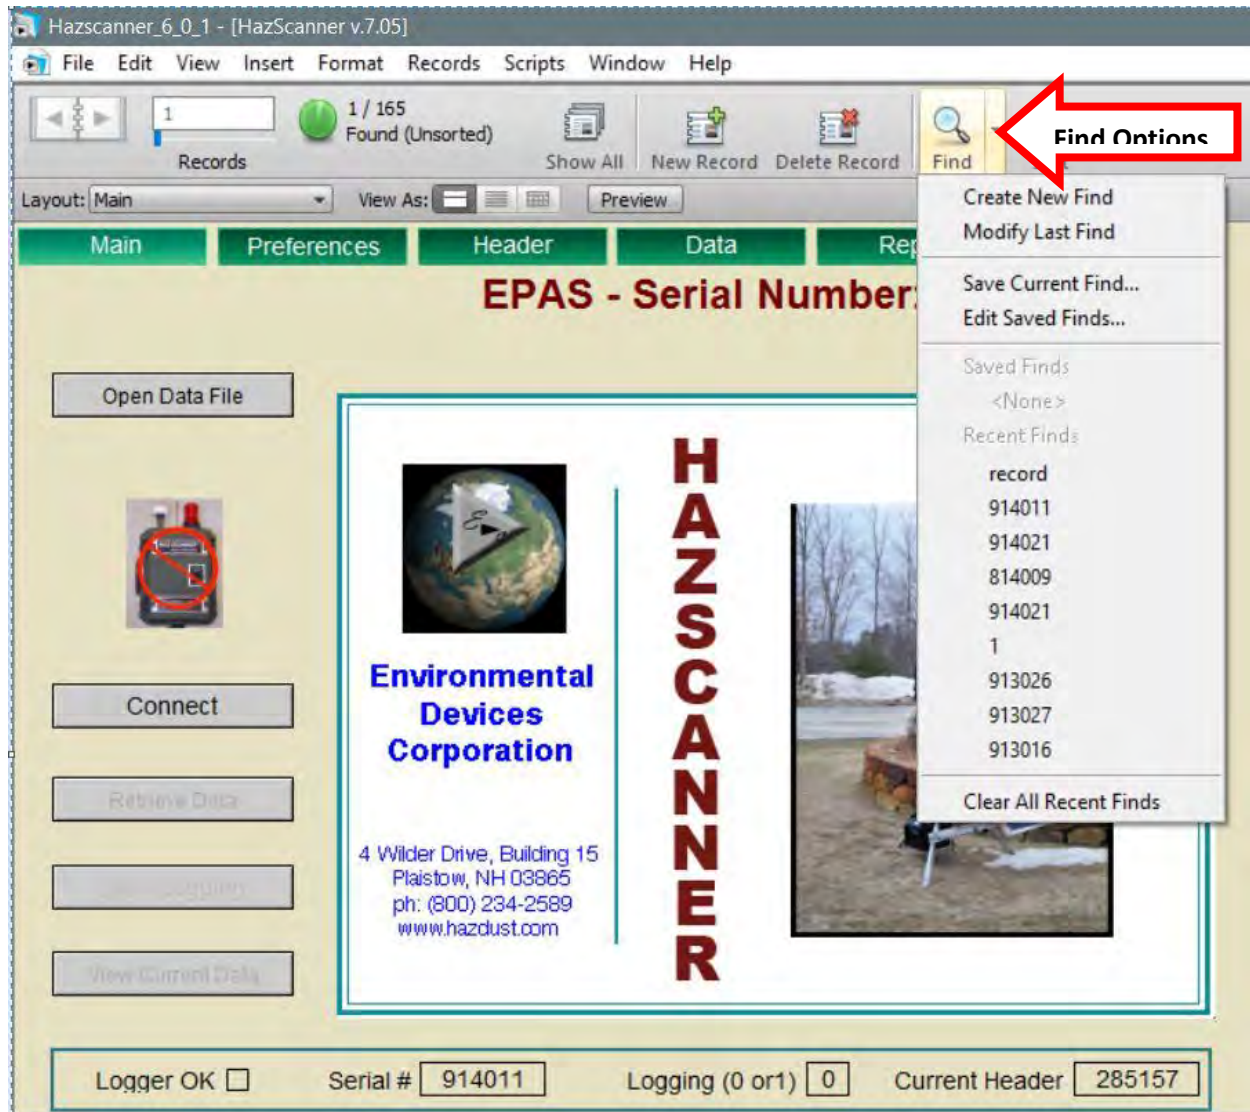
Hazscanner_6_0_1 - [HazScanner v.7.05]

File Edit View Insert Format Records Scripts Window Help

1
Records
1 / 165
Found (Unsorted)
Show All
New Record
Delete Record
Find

Find Options

Layout: Main
View As:
Preview

Create New Find
Modify Last Find
Save Current Find...
Edit Saved Finds...
Saved Finds
<None>
Recent Finds
record
914011
914021
814009
914021
1
913026
913027
913016
Clear All Recent Finds

Main
Preferences
Header
Data
Rep

EPAS - Serial Number:

Open Data File

Connect

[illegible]

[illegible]

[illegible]

Environmental Devices Corporation

4 Wilder Drive, Building 15
Plaistow, NH 03865
ph: (800) 234-2589
www.hazdust.com

HAZSCANNER

Logger OK
Serial # 914011
Logging (0 or1) 0
Current Header 285157